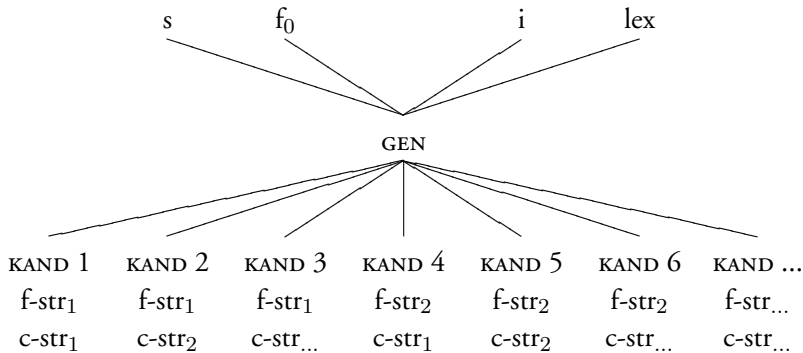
s $f_0$ i lex

GEN

KAND 1 f-$str_1$ c-$str_1$

KAND 2 f-$str_1$ c-$str_2$

KAND 3 f-$str_1$ c-$str_{...}$

KAND 4 f-$str_2$ c-$str_1$

KAND 5 f-$str_2$ c-$str_2$

KAND 6 f-$str_2$ c-$str_{...}$

KAND ... f-$str_{...}$ c-$str_{...}$